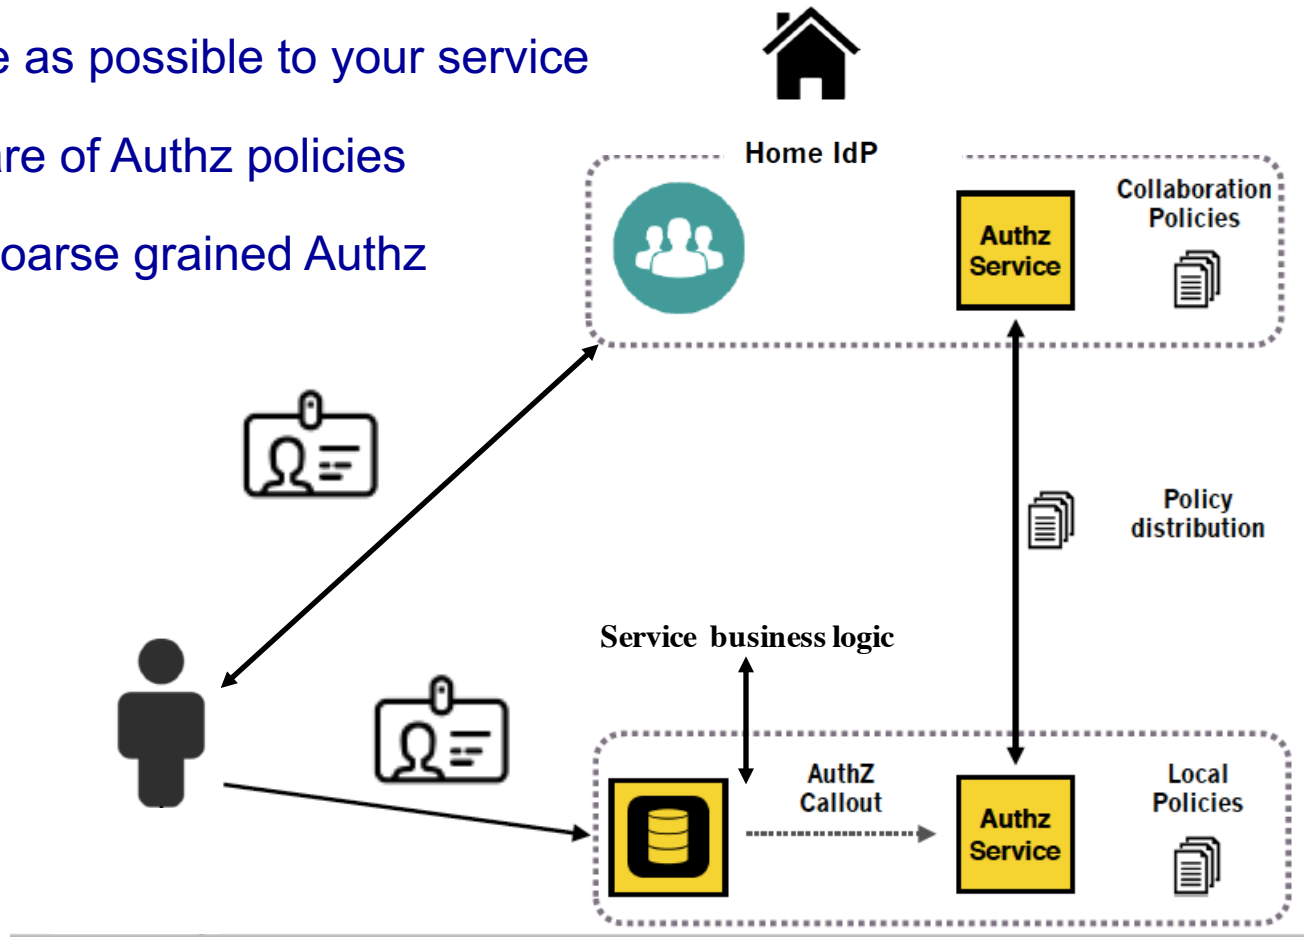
e as possible to your service

are of Authz policies

oarse grained Authz

Home IdP

Collaboration Policies

Authz Service

Policy distribution

Service business logic

AuthZ Callout

Authz Service

Local Policies